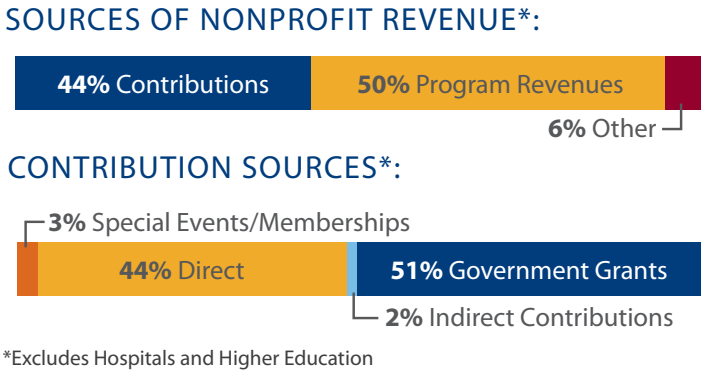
SOURCES OF NONPROFIT REVENUE*:

44% Contributions
50% Program Revenues
6% Other

CONTRIBUTION SOURCES*:

3% Special Events/Memberships
44% Direct
51% Government Grants
2% Indirect Contributions

*Excludes Hospitals and Higher Education